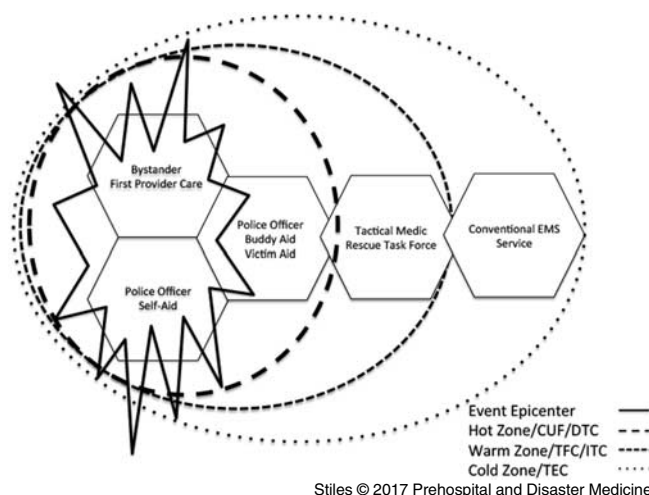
Bystander
First Provider Care

Police Officer
Self-Aid

Police Officer
Buddy Aid
Victim Aid

Tactical Medic
Rescue Task Force

Conventional EMS
Service

Event Epicenter
Hot Zone/CUF/DTC
Warm Zone/TFC/ITC
Cold Zone/TEC

Stiles © 2017 Prehospital and Disaster Medicine